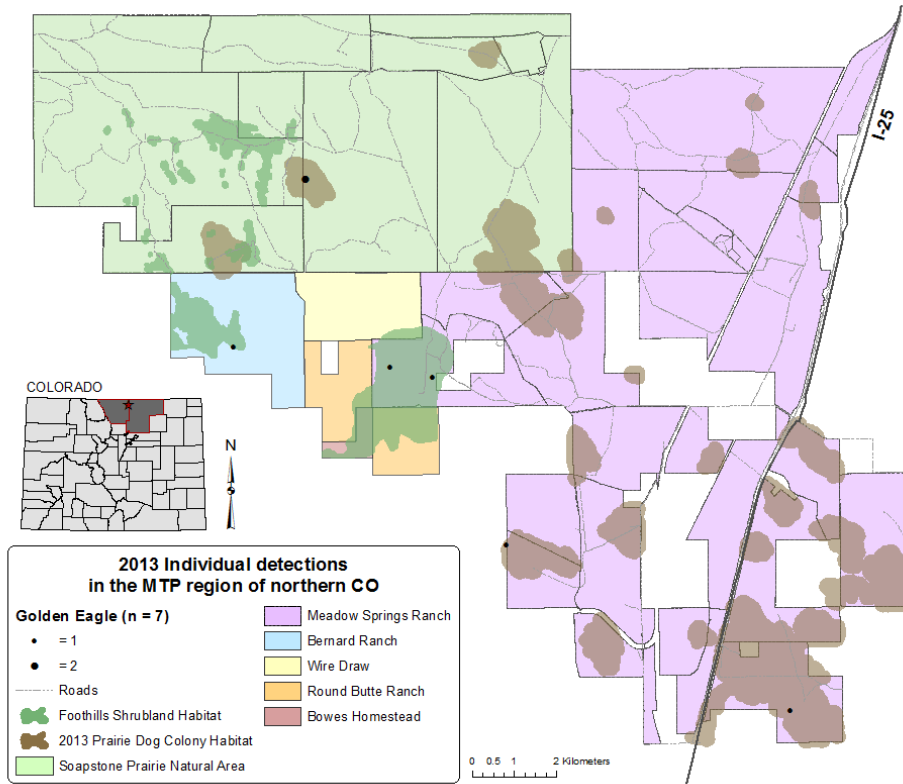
I-25

COLORADO

N

S

2013 Individual detections in the MTP region of northern CO

Golden Eagle (n = 7)

= 1

= 2

Roads

Foothills Shrubland Habitat

2013 Prairie Dog Colony Habitat

Soapstone Prairie Natural Area

Meadow Springs Ranch

Bernard Ranch

Wire Draw

Round Butte Ranch

Bowes Homestead

0 0.5 1 2 Kilometers